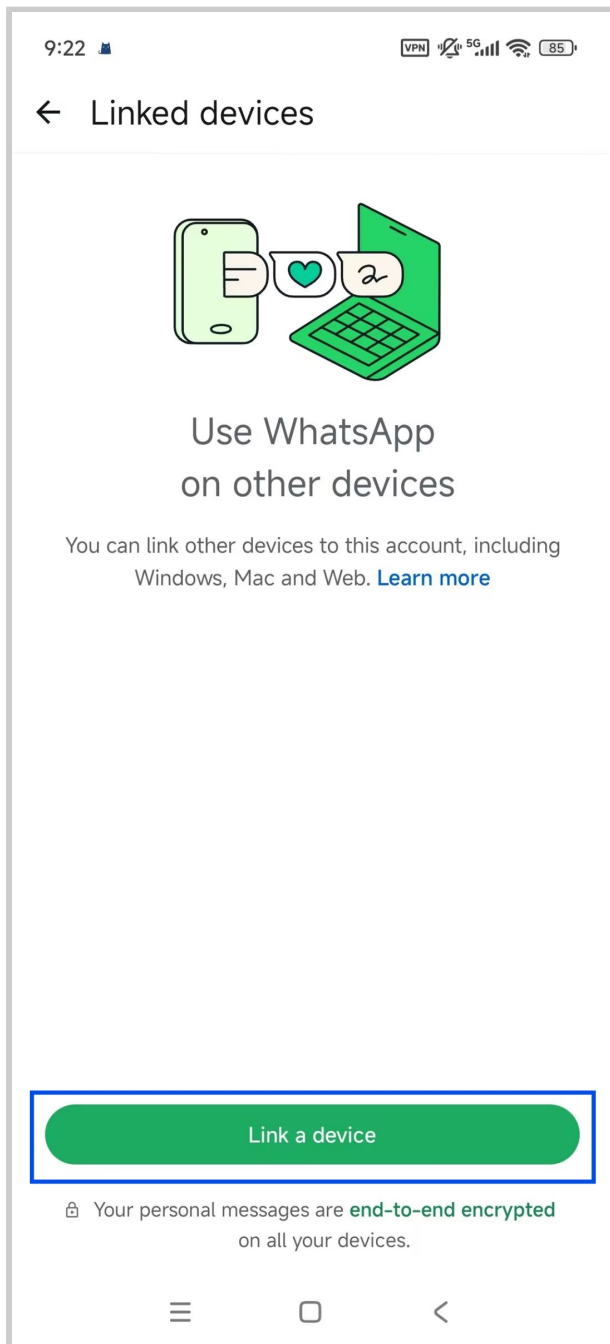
9:22

VPN 5G 85

← Linked devices

Use WhatsApp on other devices

You can link other devices to this account, including Windows, Mac and Web. Learn more

Link a device

Your personal messages are end-to-end encrypted on all your devices.